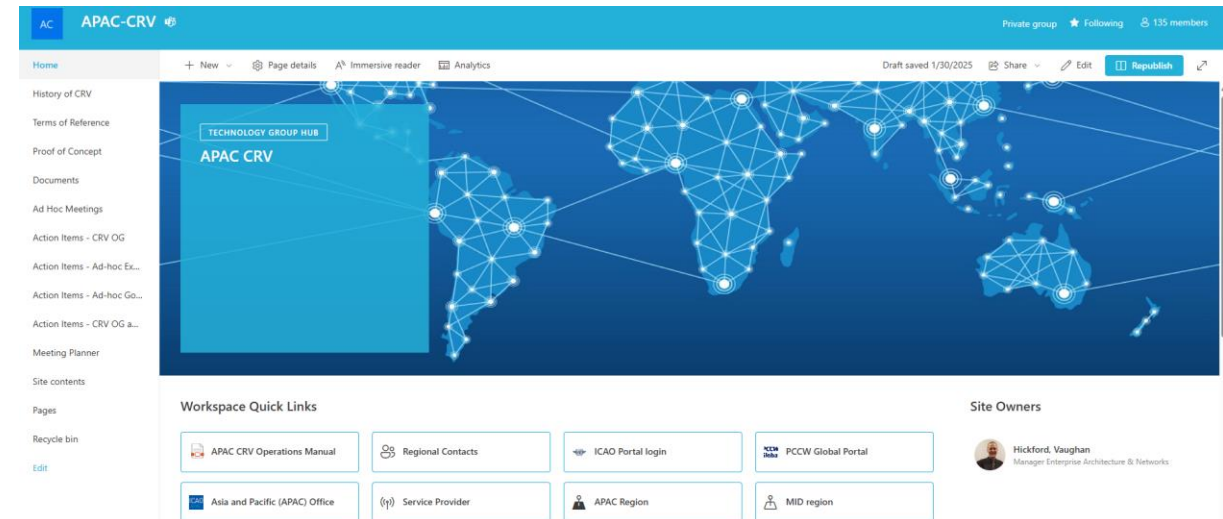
AC APAC-CRV

Private group Following 135 members

Home
History of CRV
Terms of Reference
Proof of Concept
Documents
Ad Hoc Meetings
Action Items - CRV OG
Action Items - Ad-hoc Ex...
Action Items - Ad-hoc Go...
Action Items - CRV OG a...
Meeting Planner
Site contents
Pages
Recycle bin
Edit

+ New Page details Immersive reader Analytics Draft saved 1/30/2025 Share Edit Republish

TECHNOLOGY GROUP HUB
APAC CRV

Workspace Quick Links

APAC CRV Operations Manual
Regional Contacts
ICAO Portal login
PCCW Global Portal
Asia and Pacific (APAC) Office
Service Provider
APAC Region
MID region

Site Owners

Hickford, Vaughan
Manager Enterprise Architecture & Networks